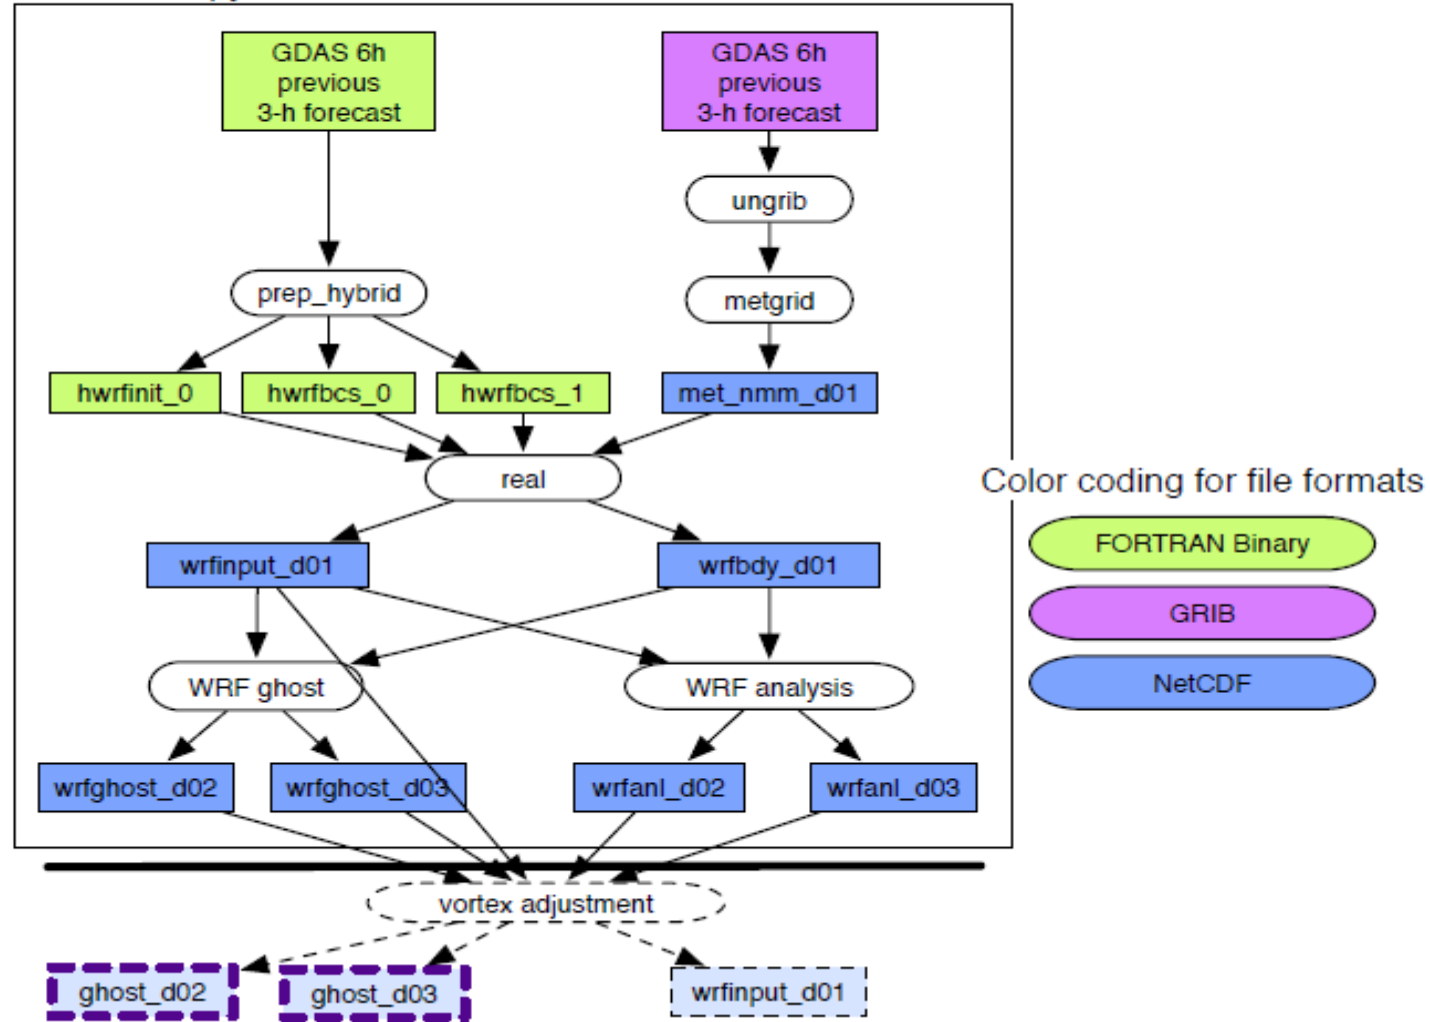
GDAS 6h previous 3-h forecast

GDAS 6h previous 3-h forecast

ungrib

prep_hybrid

metgrid

hwrfinit_0

hwrfbcs_0

hwrfbcs_1

met_nmm_d01

real

Color coding for file formats

wrfinput_d01

wrfbdy_d01

FORTRAN Binary

GRIB

NetCDF

WRF ghost

WRF analysis

wrfghost_d02

wrfghost_d03

wrfanl_d02

wrfanl_d03

vortex adjustment

ghost_d02

ghost_d03

wrfinput_d01